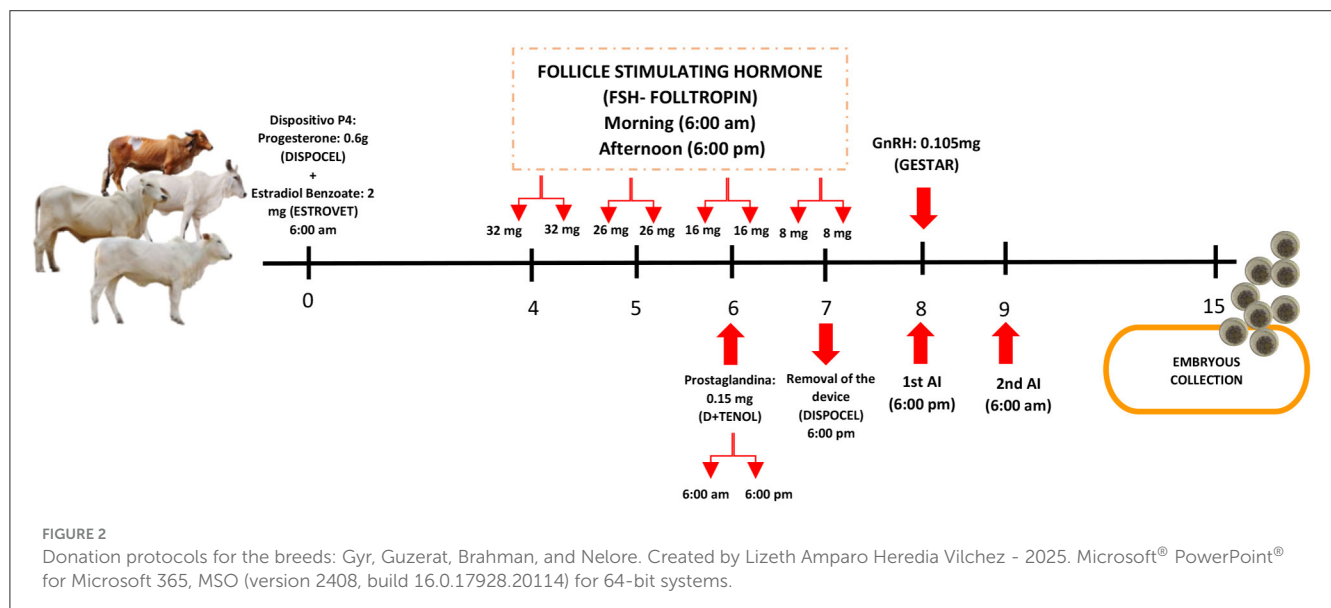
FOLLICLE STIMULATING HORMONE
(FSH- FOLLTROPIN)
Morning (6:00 am)
Afternoon (6:00 pm)

Dispositivo P4:
Progesterone: 0.6g
(DISPOCEL)
+
Estradiol Benzoate: 2 mg (ESTROVET)
6:00 am

GnRH: 0.105mg
(GESTAR)

32 mg 32 mg 26 mg 26 mg 16 mg 16 mg 8 mg 8 mg

0 4 5 6 7 8 9 15

Prostaglandina:
0.15 mg
(D+TENOL)

6:00 am 6:00 pm

Removal of the device
(DISPOCEL)
6:00 pm

1st AI
(6:00 pm)

2nd AI
(6:00 am)

EMBRYOUS COLLECTION

FIGURE 2
Donation protocols for the breeds: Gyr, Guzerat, Brahman, and Nelore. Created by Lizeth Amparo Heredia Vilchez - 2025. Microsoft® PowerPoint® for Microsoft 365, MSO (version 2408, build 16.0.17928.20114) for 64-bit systems.